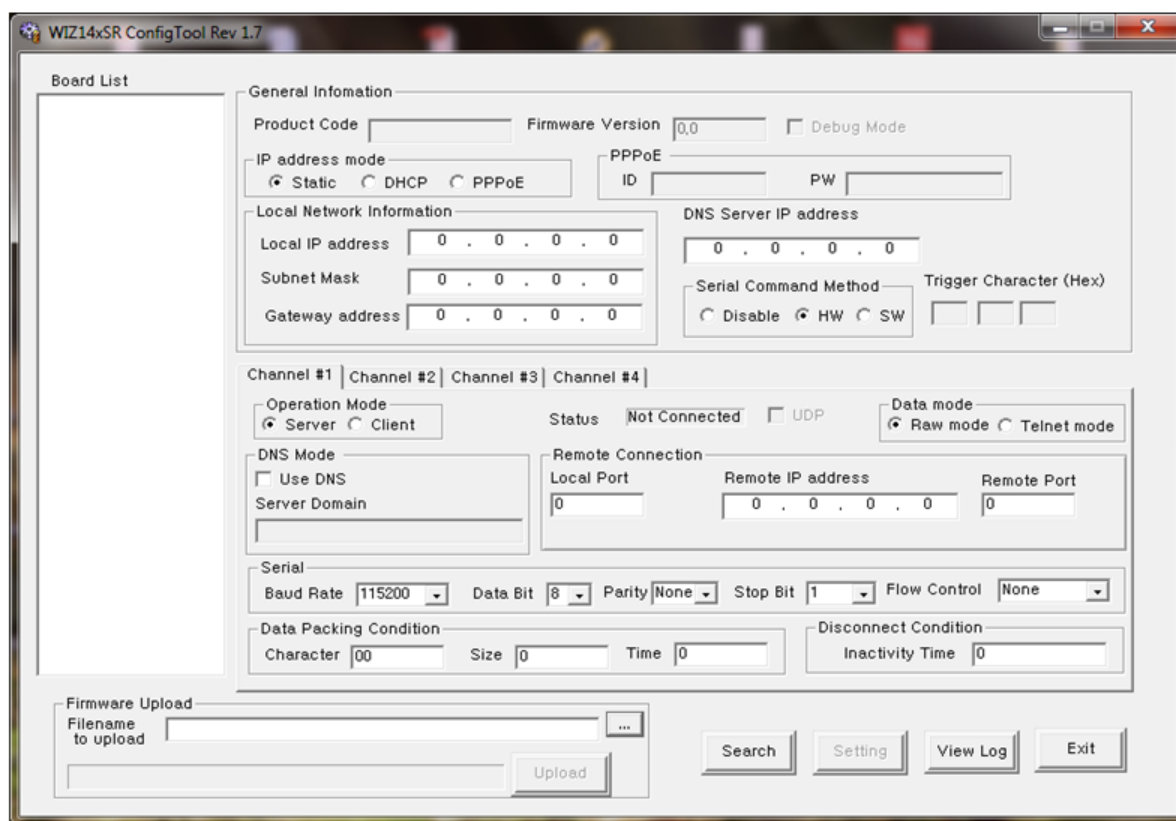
WIZ14xSR ConfigTool Rev 1.7

Board List

General Infomation

Product Code

Firmware Version 0.0

Debug Mode

IP address mode

Static DHCP PPPoE

PPPoE

ID

PW

Local Network Information

Local IP address 0 . 0 . 0 . 0

Subnet Mask 0 . 0 . 0 . 0

Gateway address 0 . 0 . 0 . 0

DNS Server IP address

0 . 0 . 0 . 0

Serial Command Method

Disable HW SW

Trigger Character (Hex)

Channel #1 | Channel #2 | Channel #3 | Channel #4

Operation Mode

Server Client

Status Not Connected

UDP

Data mode

Raw mode Telnet mode

DNS Mode

Use DNS

Server Domain

Remote Connection

Local Port 0

Remote IP address 0 . 0 . 0 . 0

Remote Port 0

Serial

Baud Rate 115200 Data Bit 8 Parity None Stop Bit 1 Flow Control None

Data Packing Condition

Character 00 Size 0 Time 0

Disconnect Condition

Inactivity Time 0

Firmware Upload

Filename to upload

...

Upload

Search

Setting

View Log

Exit